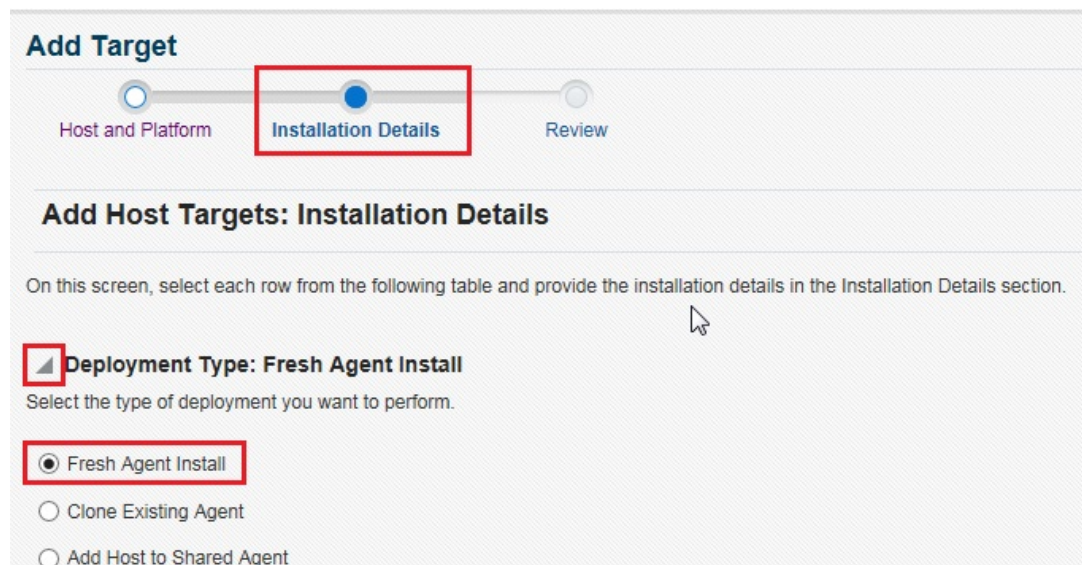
Add Target

Host and Platform
Installation Details
Review

Add Host Targets: Installation Details

On this screen, select each row from the following table and provide the installation details in the Installation Details section.

Deployment Type: Fresh Agent Install

Select the type of deployment you want to perform.

Fresh Agent Install
Clone Existing Agent
Add Host to Shared Agent